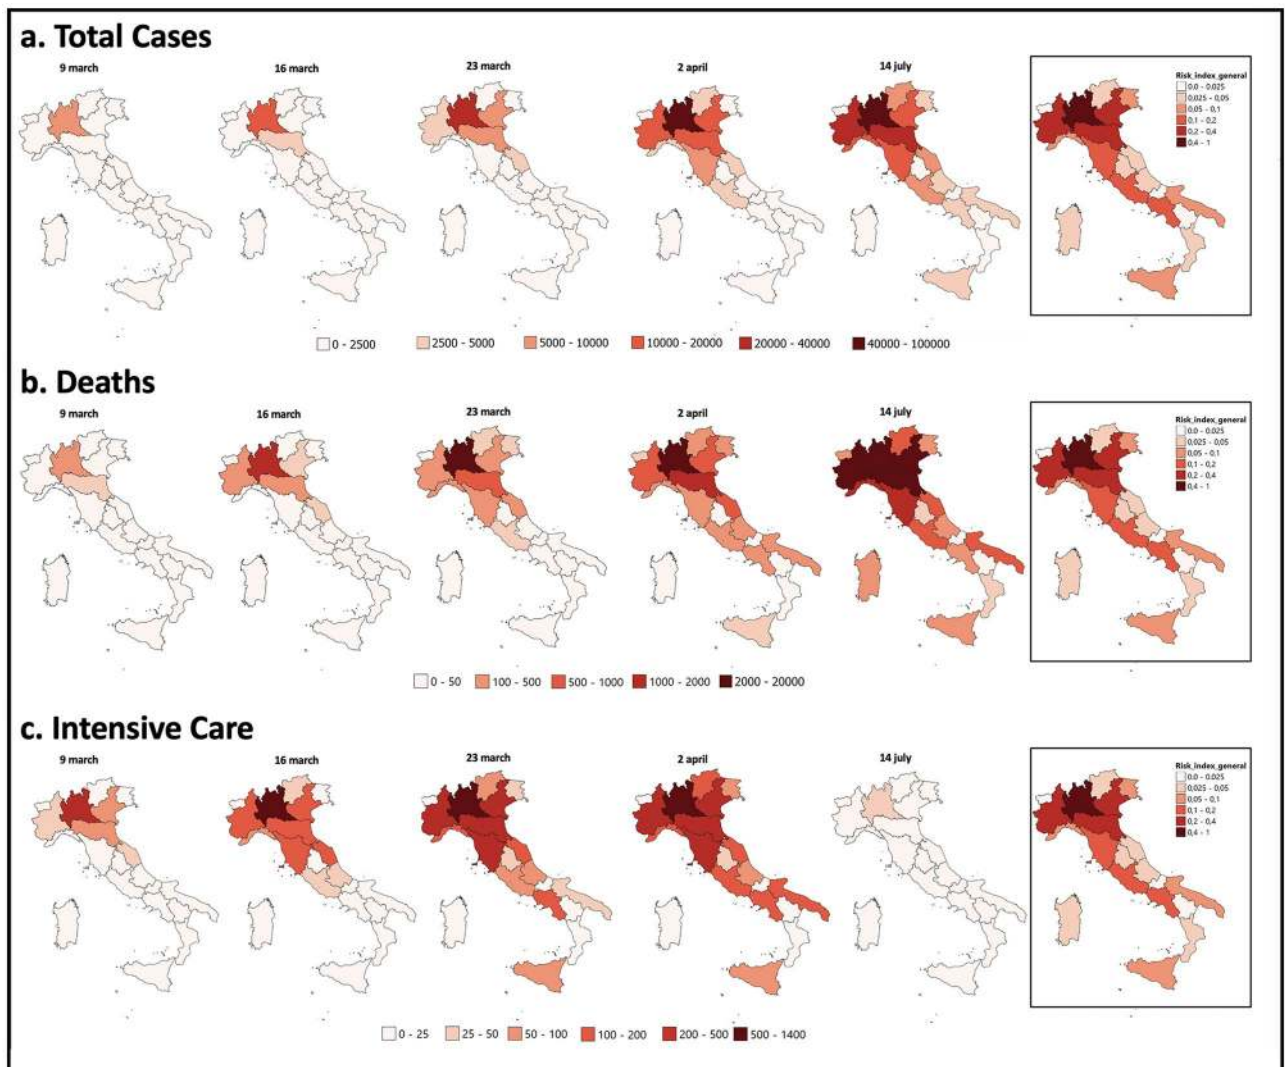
a. Total Cases

9 march

16 march

23 march

2 april

14 july

Risk_index_general
0,0 - 0,025
0,025 - 0,05
0,05 - 0,1
0,1 - 0,2
0,2 - 0,4
0,4 - 1

0 - 2500
2500 - 5000
5000 - 10000
10000 - 20000
20000 - 40000
40000 - 100000

b. Deaths

9 march

16 march

23 march

2 april

14 july

Risk_index_general
0,0 - 0,025
0,025 - 0,05
0,05 - 0,1
0,1 - 0,2
0,2 - 0,4
0,4 - 1

0 - 50
100 - 500
500 - 1000
1000 - 2000
2000 - 20000

c. Intensive Care

9 march

16 march

23 march

2 april

14 july

Risk_index_general
0,0 - 0,025
0,025 - 0,05
0,05 - 0,1
0,1 - 0,2
0,2 - 0,4
0,4 - 1

0 - 25
25 - 50
50 - 100
100 - 200
200 - 500
500 - 1400